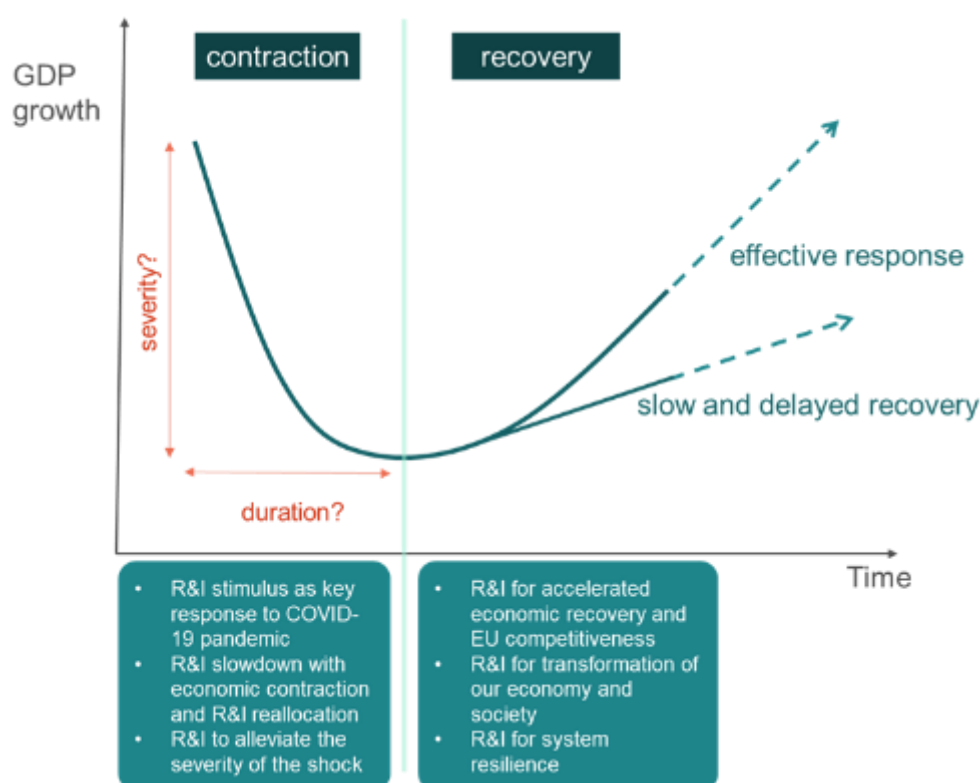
GDP growth

contraction

recovery

severity?

duration?

effective response

slow and delayed recovery

Time

- R&I stimulus as key response to COVID-19 pandemic
- R&I slowdown with economic contraction and R&I reallocation
- R&I to alleviate the severity of the shock

- R&I for accelerated economic recovery and EU competitiveness
- R&I for transformation of our economy and society
- R&I for system resilience